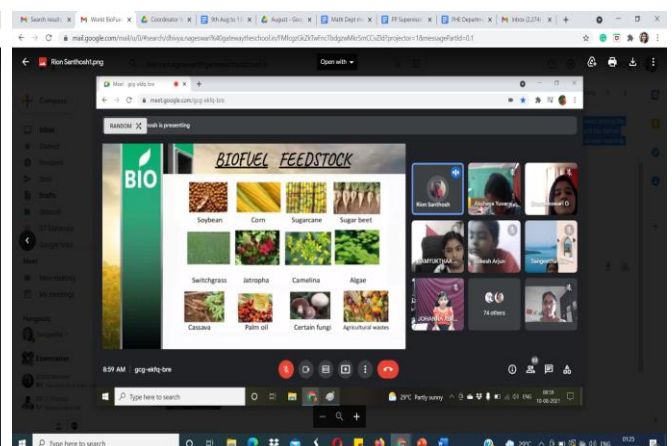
Search results | World BioFuel | Coordinator | 9th Aug to 1 | August - Goo | Math Dept | PP Supervisor | PHE Departm | Inbox (2,274)

mail.google.com/mail/u/0/#search/dhivya.nageswari%40gatewaytheschool.in/FMfcgzGkZkTwFmcTbdgzwMkrSmCCsZkP?projector=1&messagePartId=0.1

Rion Santhosh1.png

Open with

Meet - gcg-ekfq-bre

meet.google.com/gcg-ekfq-bre

RANDOM

osh is presenting

BIO

BIOFUEL FEEDSTOCK

Soybean

Corn

Sugarcane

Sugar beet

Switchgrass

Jatropha

Camelina

Algae

Cassava

Palm oil

Certain fungi

Agricultural wastes

Rion Santhosh

74 others

8:59 AM | gcg-ekfq-bre

Type here to search

29°C Partly sunny

ENG

Type here to search

29°C